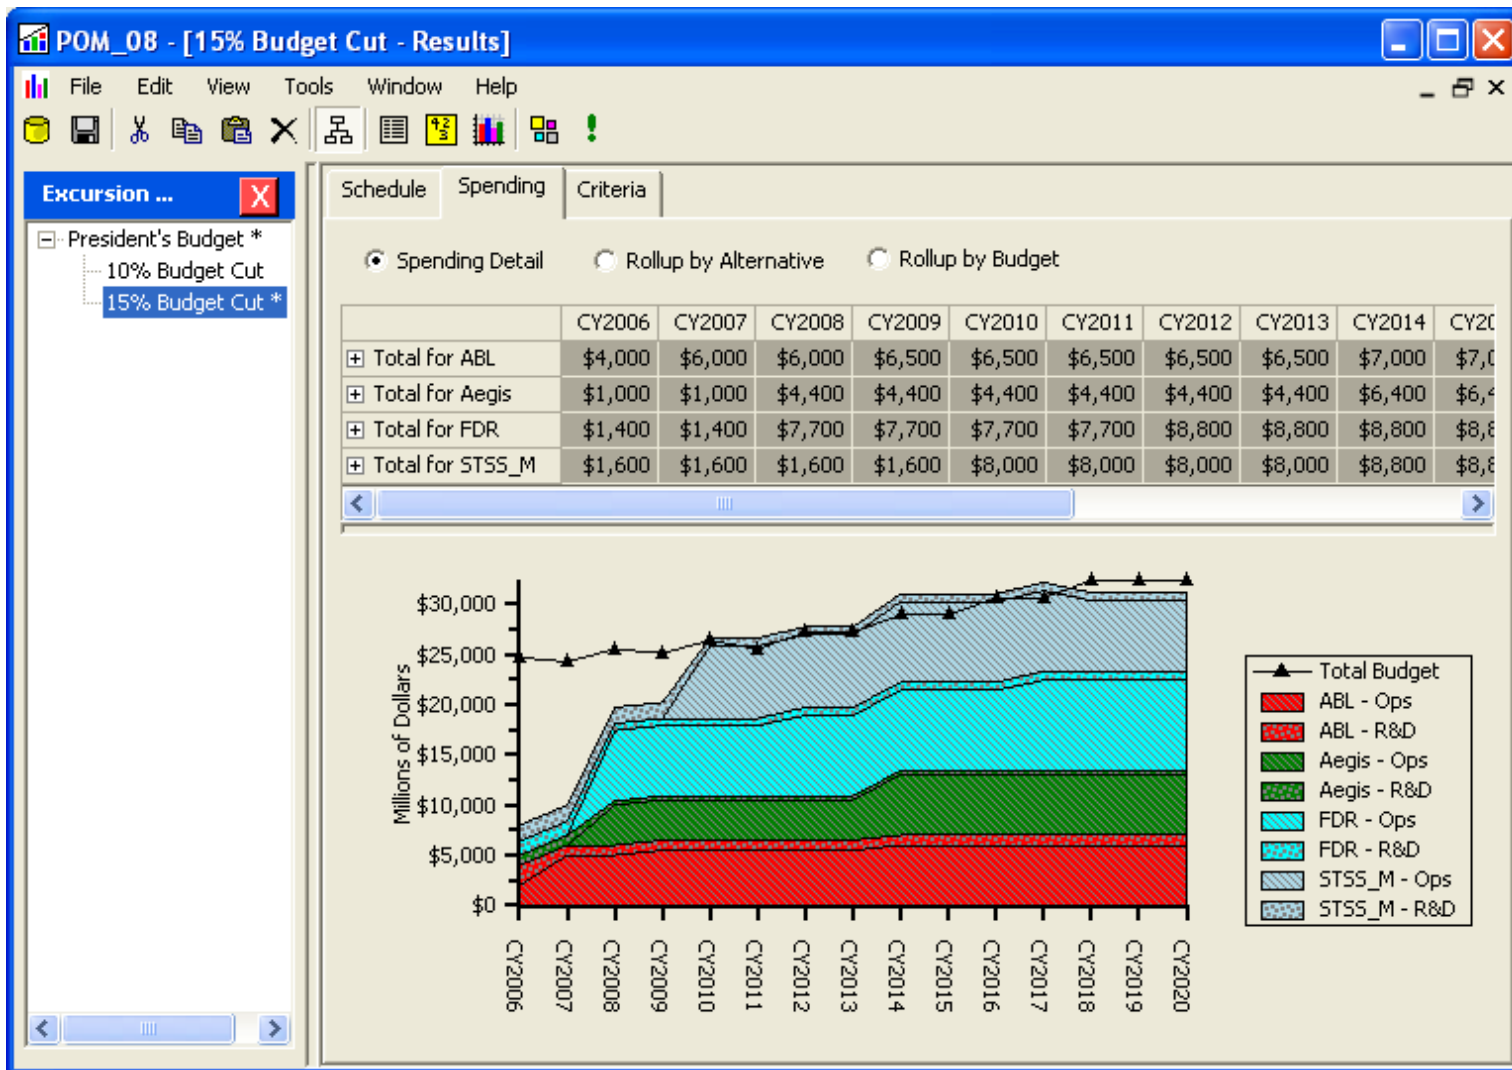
POM_08 - [15% Budget Cut - Results]

File Edit View Tools Window Help

Excursion ... X

President's Budget *
10% Budget Cut
15% Budget Cut *

Schedule Spending Criteria

Spending Detail Rollup by Alternative Rollup by Budget

| | CY2006 | CY2007 | CY2008 | CY2009 | CY2010 | CY2011 | CY2012 | CY2013 | CY2014 | CY2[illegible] |
|---|---|---|---|---|---|---|---|---|---|---|
| Total for ABL | $4,000 | $6,000 | $6,000 | $6,500 | $6,500 | $6,500 | $6,500 | $6,500 | $7,000 | $7,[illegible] |
| Total for Aegis | $1,000 | $1,000 | $4,400 | $4,400 | $4,400 | $4,400 | $4,400 | $4,400 | $6,400 | $6,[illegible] |
| Total for FDR | $1,400 | $1,400 | $7,700 | $7,700 | $7,700 | $7,700 | $8,800 | $8,800 | $8,800 | $8,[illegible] |
| Total for STSS_M | $1,600 | $1,600 | $1,600 | $1,600 | $8,000 | $8,000 | $8,000 | $8,000 | $8,800 | $8,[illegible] |

Millions of Dollars
$30,000
$25,000
$20,000
$15,000
$10,000
$5,000
$0

CY2006 CY2007 CY2008 CY2009 CY2010 CY2011 CY2012 CY2013 CY2014 CY2015 CY2016 CY2017 CY2018 CY2019 CY2020

Total Budget
ABL - Ops
ABL - R&D
Aegis - Ops
Aegis - R&D
FDR - Ops
FDR - R&D
STSS_M - Ops
STSS_M - R&D